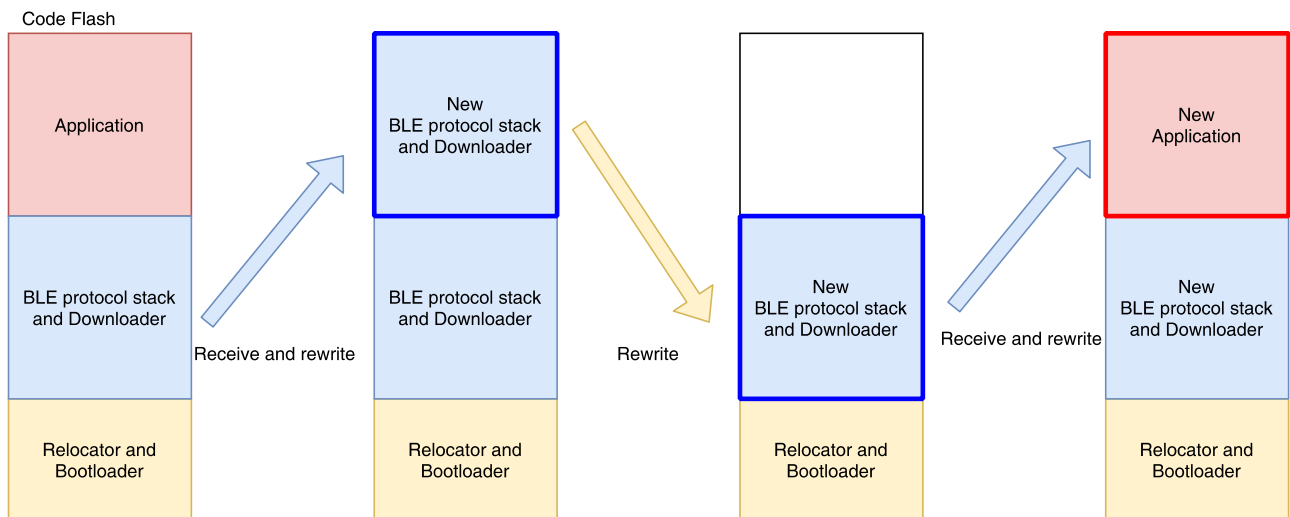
Code Flash

Application

BLE protocol stack and Downloader

Relocator and Bootloader

Receive and rewrite

New BLE protocol stack and Downloader

BLE protocol stack and Downloader

Relocator and Bootloader

Rewrite

New BLE protocol stack and Downloader

Relocator and Bootloader

Receive and rewrite

New Application

New BLE protocol stack and Downloader

Relocator and Bootloader